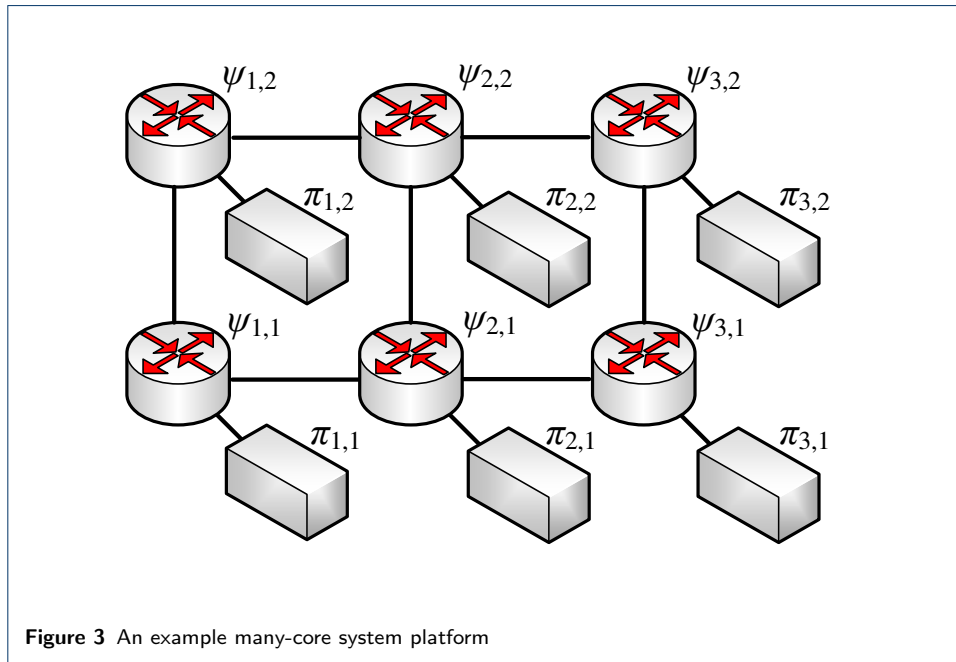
$\psi_{1,2}$ $\psi_{2,2}$ $\psi_{3,2}$

$\pi_{1,2}$ $\pi_{2,2}$ $\pi_{3,2}$

$\psi_{1,1}$ $\psi_{2,1}$ $\psi_{3,1}$

$\pi_{1,1}$ $\pi_{2,1}$ $\pi_{3,1}$

**Figure 3** An example many-core system platform